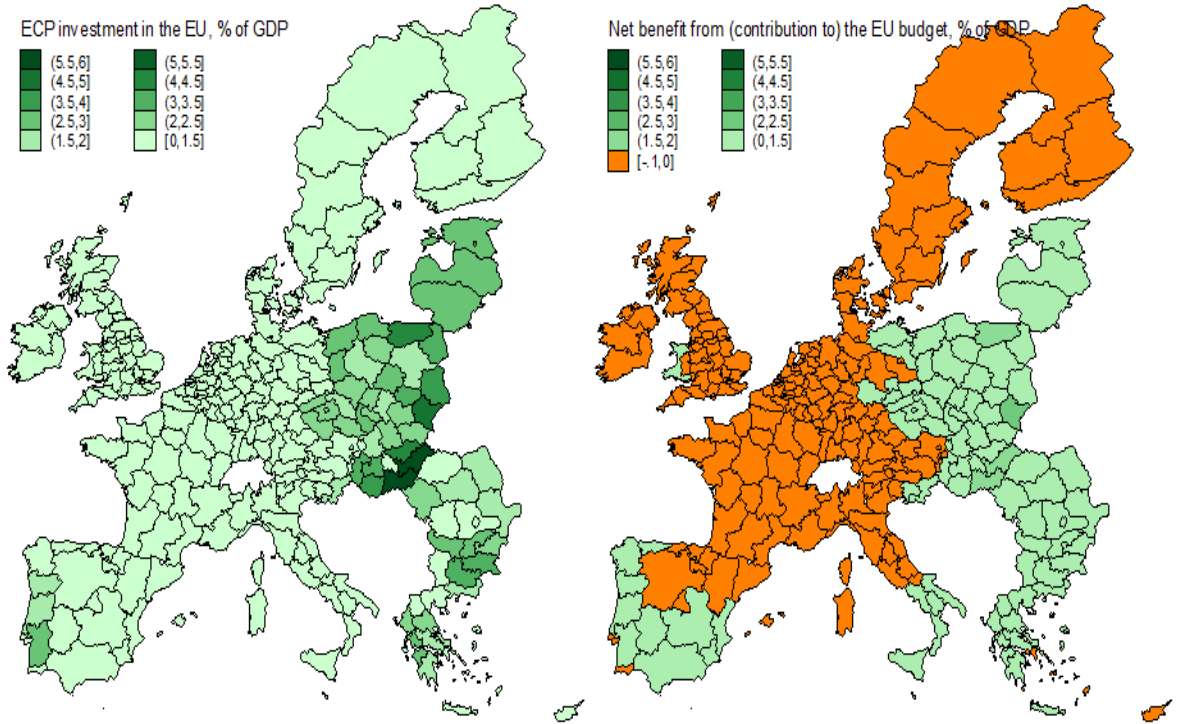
ECP investment in the EU, % of GDP

(5.5,6]
(4.5,5]
(3.5,4]
(2.5,3]
(1.5,2]

(5,5.5]
(4,4.5]
(3,3.5]
(2,2.5]
[0,1.5]

Net benefit from (contribution to) the EU budget, % of GDP

(5.5,6]
(4.5,5]
(3.5,4]
(2.5,3]
(1.5,2]
[-.1,0]

(5,5.5]
(4,4.5]
(3,3.5]
(2,2.5]
(0,1.5]